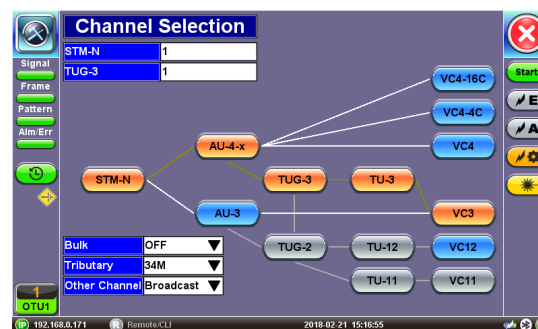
Channel Selection

| STM-N | 1 |
|---|---|
| TUG-3 | 1 |

Signal
Frame
Pattern
Alm/Err

VC4-16C
VC4-4C
VC4
AU-4-x
STM-N
TUG-3
TU-3
AU-3
VC3
TUG-2
TU-12
VC12
TU-11
VC11

| Bulk | OFF |
|---|---|
| Tributary | 34M |
| Other Channel | Broadcast |

Start
E
A

1
OTU1

192.168.0.171
Remote/CLI
2018-02-21 15:16:55